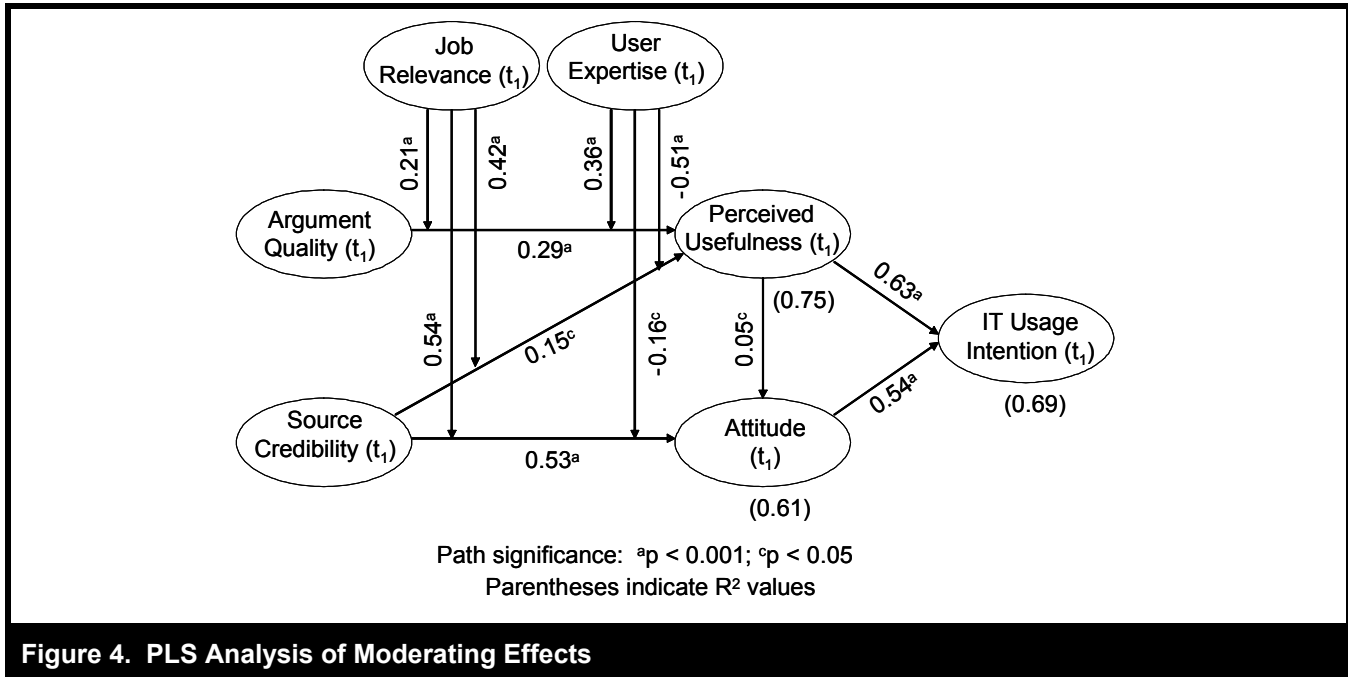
Job Relevance ($t_1$)

User Expertise ($t_1$)

$0.21^a$

$0.42^a$

$0.36^a$

$-0.51^a$

Argument Quality ($t_1$)

$0.29^a$

Perceived Usefulness ($t_1$)

$0.63^a$

(0.75)

$0.54^a$

$0.15^c$

$-0.16^c$

$0.05^c$

IT Usage Intention ($t_1$)

(0.69)

Source Credibility ($t_1$)

$0.53^a$

Attitude ($t_1$)

$0.54^a$

(0.61)

Path significance: $^a$p < 0.001; $^c$p < 0.05
Parentheses indicate $R^2$ values

Figure 4. PLS Analysis of Moderating Effects